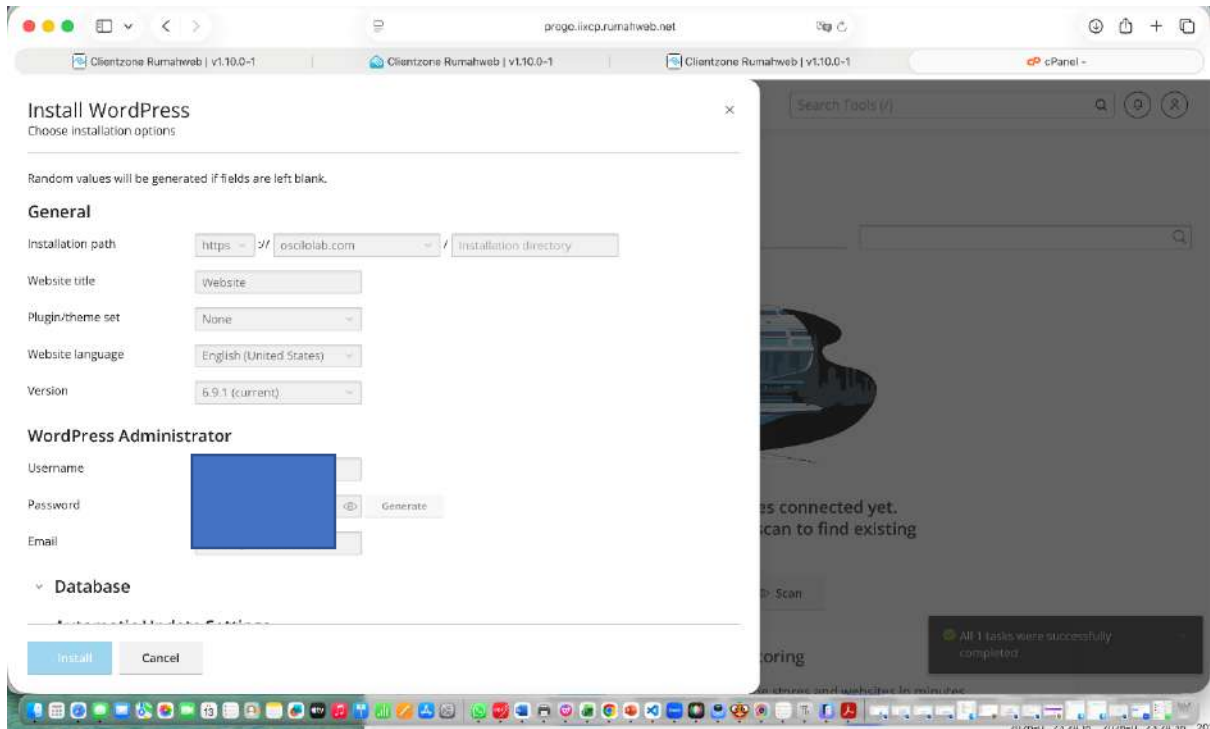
progo.iixcp.rumahweb.net

Clientzone Rumahweb | v1.10.0-1
Clientzone Rumahweb | v1.10.0-1
Clientzone Rumahweb | v1.10.0-1
cPanel -

Install WordPress
Choose installation options

Random values will be generated if fields are left blank.

General

Installation path https :// oscilolab.com / Installation directory

Website title Website

Plugin/theme set None

Website language English (United States)

Version 6.9.1 (current)

WordPress Administrator

Username

Password Generate

Email

Database

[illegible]

Install Cancel

Search Tools (/)

es connected yet.
can to find existing

Scan

All 1 tasks were successfully completed

toring

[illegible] stores and websites in minutes